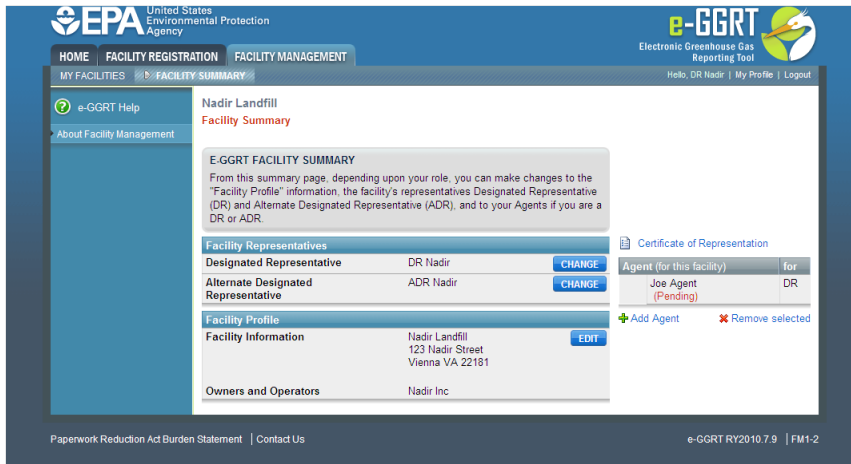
EPA United States Environmental Protection Agency

e-GGRT
Electronic Greenhouse Gas Reporting Tool

HOME | FACILITY REGISTRATION | FACILITY MANAGEMENT

MY FACILITIES | FACILITY SUMMARY

Hello, DR Nadir | My Profile | Logout

e-GGRT Help

About Facility Management

Nadir Landfill
Facility Summary

E-GGRT FACILITY SUMMARY
From this summary page, depending upon your role, you can make changes to the "Facility Profile" information, the facility's representatives Designated Representative (DR) and Alternate Designated Representative (ADR), and to your Agents if you are a DR or ADR.

| Facility Representatives | | |
|---|---|---|
| Designated Representative | DR Nadir | CHANGE |
| Alternate Designated Representative | ADR Nadir | CHANGE |

| Facility Profile | | |
|---|---|---|
| Facility Information | Nadir Landfill<br>123 Nadir Street<br>Vienna VA 22181 | EDIT |
| Owners and Operators | Nadir Inc | |

Certificate of Representation

| Agent (for this facility) | for |
|---|---|
| Joe Agent (Pending) | DR |

Add Agent
Remove selected

Paperwork Reduction Act Burden Statement | Contact Us

e-GGRT RY2010.7.9 | FM1-2